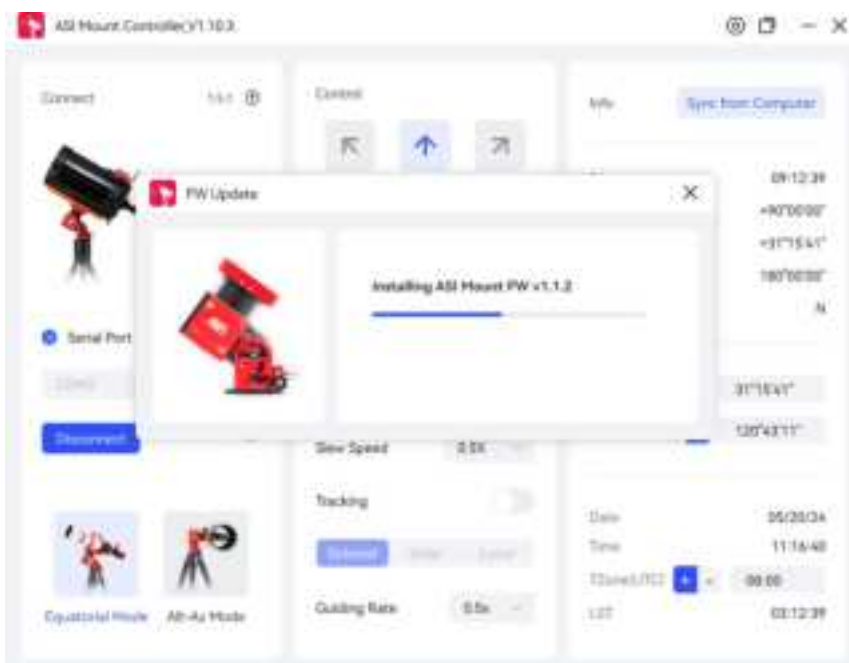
ASI Mount Controller V1.10.3

Connect

Control

Info

Sync from Computer

09:12:39

+90°00'00"

+31°15'41"

180°00'00"

N

FW Update

Installing ASI Mount FW v1.1.2

Serial Port

COM3

Disconnect

31°15'41"

120°43'11"

Slew Speed

0.5X

Tracking

Sidereal

Solar

Lunar

Guiding Rate

0.5x

Date

05/20/24

Time

11:16:40

TZone(UTC)

08:00

LST

03:12:39

Equatorial Mode

Alt-Az Mode